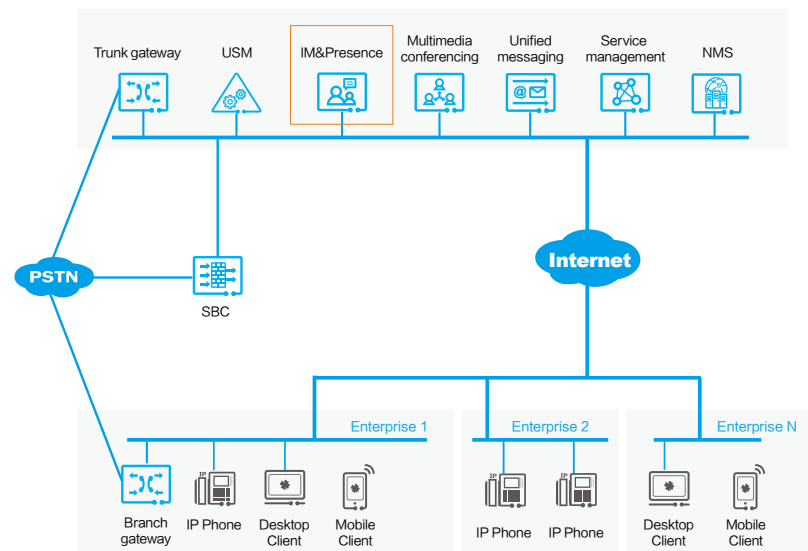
Trunk gateway

USM

IM&Presence

Multimedia conferencing

Unified messaging

Service management

NMS

PSTN

SBC

Internet

Enterprise 1

Enterprise 2

Enterprise N

IP

IP

IP

Branch gateway

IP Phone

Desktop Client

Mobile Client

IP Phone

IP Phone

Desktop Client

Mobile Client